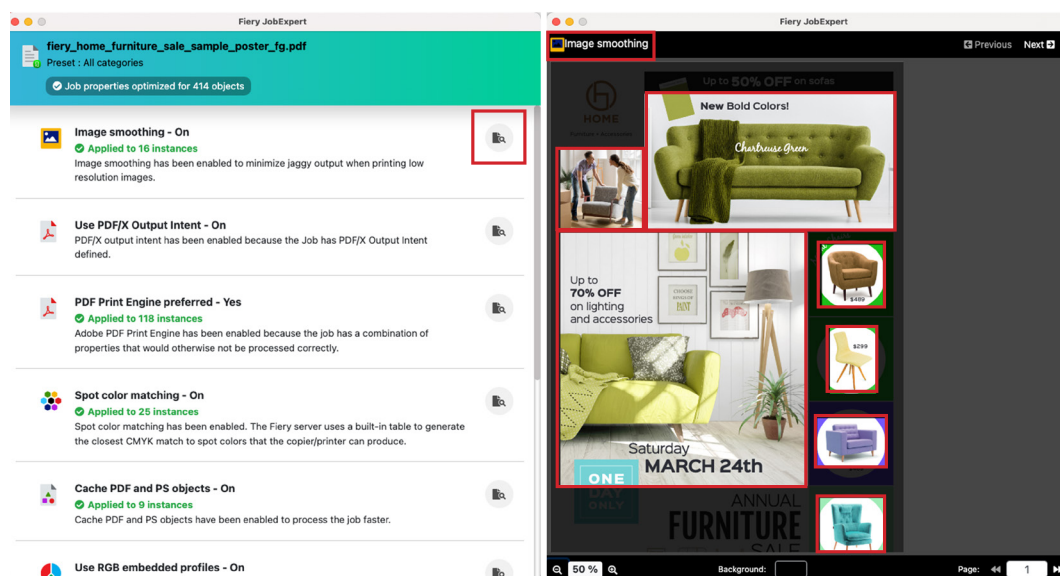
Fiery JobExpert

fiery_home_furniture_sale_sample_poster_fg.pdf
Preset : All categories
Job properties optimized for 414 objects

Image smoothing - On
Applied to 16 instances
Image smoothing has been enabled to minimize jaggy output when printing low resolution images.

Use PDF/X Output Intent - On
PDF/X output intent has been enabled because the Job has PDF/X Output Intent defined.

PDF Print Engine preferred - Yes
Applied to 118 instances
Adobe PDF Print Engine has been enabled because the job has a combination of properties that would otherwise not be processed correctly.

Spot color matching - On
Applied to 25 instances
Spot color matching has been enabled. The Fiery server uses a built-in table to generate the closest CMYK match to spot colors that the copier/printer can produce.

Cache PDF and PS objects - On
Applied to 9 instances
Cache PDF and PS objects have been enabled to process the job faster.

Use RGB embedded profiles - On

Fiery JobExpert

Image smoothing
Previous Next

Up to 50% OFF on sofas
HOME
New Bold Colors!
Chartreuse Green
Up to 70% OFF on lighting and accessories
$489
$299
Saturday MARCH 24th
ONE DAY ONLY
ANNUAL FURNITURE SALE

50 %
Background:
Page: 1